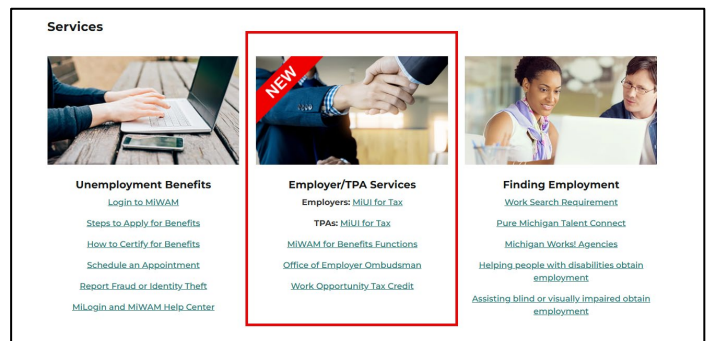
Services

NEW

Unemployment Benefits
Login to MiWAM
Steps to Apply for Benefits
How to Certify for Benefits
Schedule an Appointment
Report Fraud or Identity Theft
MiLogin and MiWAM Help Center

Employer/TPA Services
Employers: MiUI for Tax
TPAs: MiUI for Tax
MiWAM for Benefits Functions
Office of Employer Ombudsman
Work Opportunity Tax Credit

Finding Employment
Work Search Requirement
Pure Michigan Talent Connect
Michigan Works! Agencies
Helping people with disabilities obtain employment
Assisting blind or visually impaired obtain employment